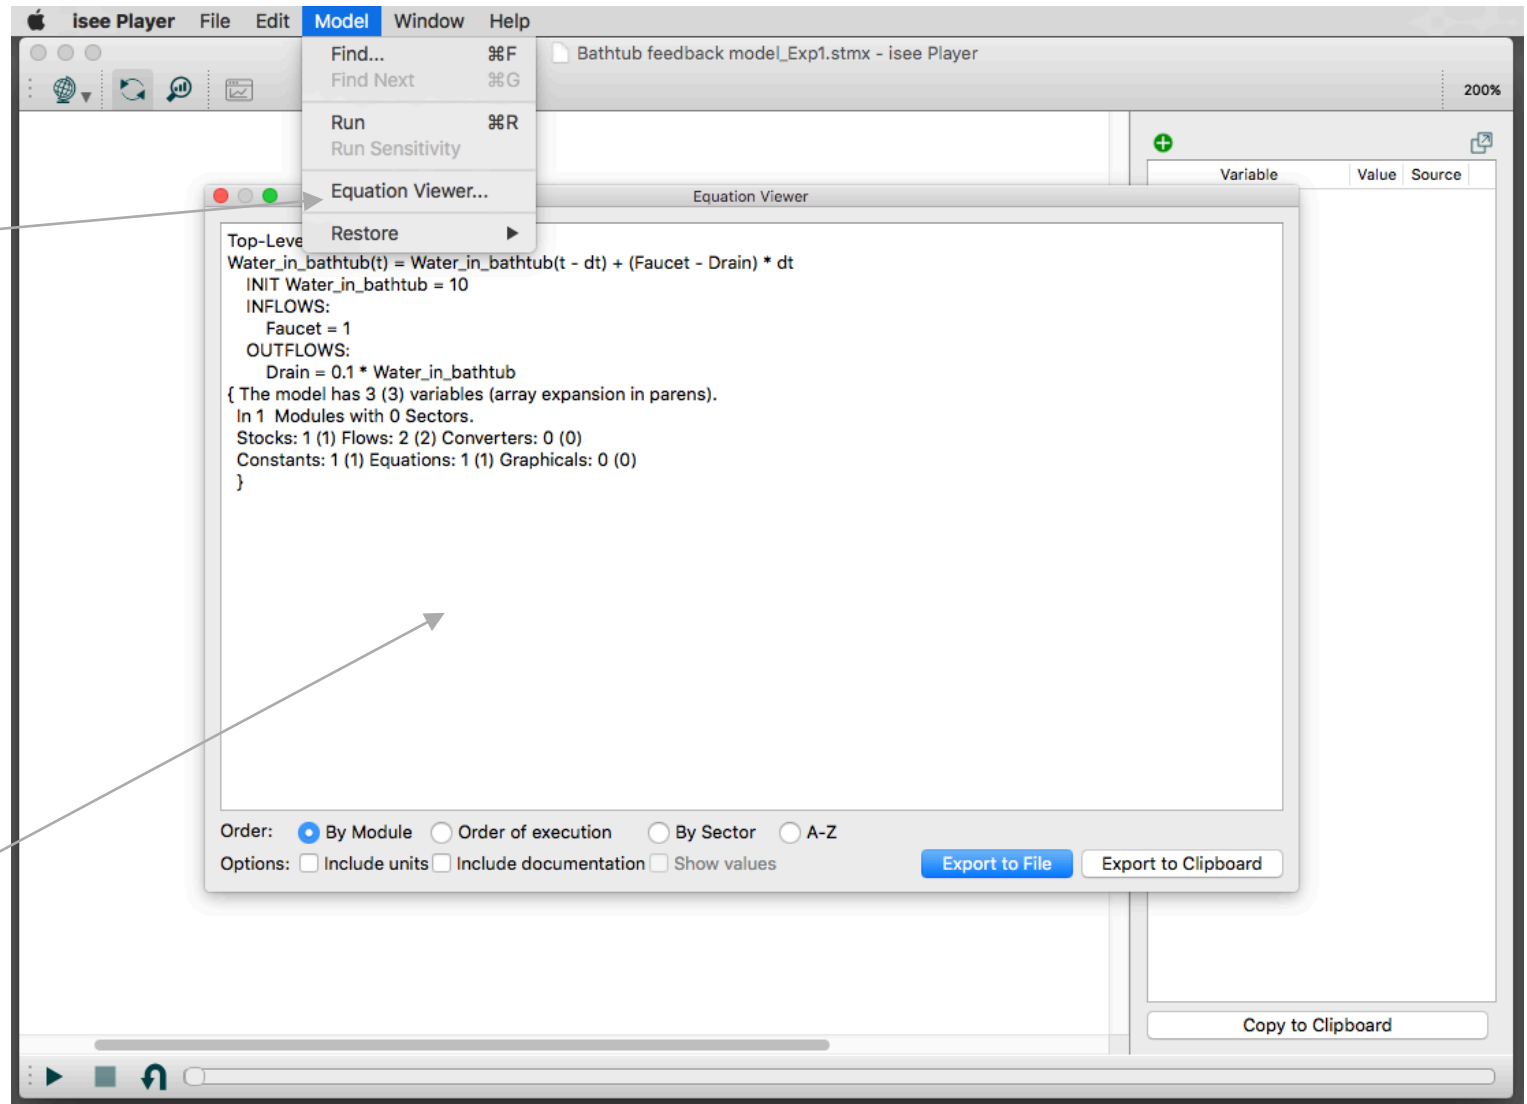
isee Player File Edit Model Window Help

Find... ⌘F
Find Next ⌘G
Run ⌘R
Run Sensitivity
Equation Viewer...
Restore

Bathtub feedback model_Exp1.stmx - isee Player

200%

Variable | Value | Source

Equation Viewer

Top-Leve
Water_in_bathtub(t) = Water_in_bathtub(t - dt) + (Faucet - Drain) * dt
INIT Water_in_bathtub = 10
INFLOWS:
Faucet = 1
OUTFLOWS:
Drain = 0.1 * Water_in_bathtub
{ The model has 3 (3) variables (array expansion in parens).
In 1 Modules with 0 Sectors.
Stocks: 1 (1) Flows: 2 (2) Converters: 0 (0)
Constants: 1 (1) Equations: 1 (1) Graphicals: 0 (0)
}

Order: By Module Order of execution By Sector A-Z
Options: Include units Include documentation Show values Export to File Export to Clipboard

Copy to Clipboard